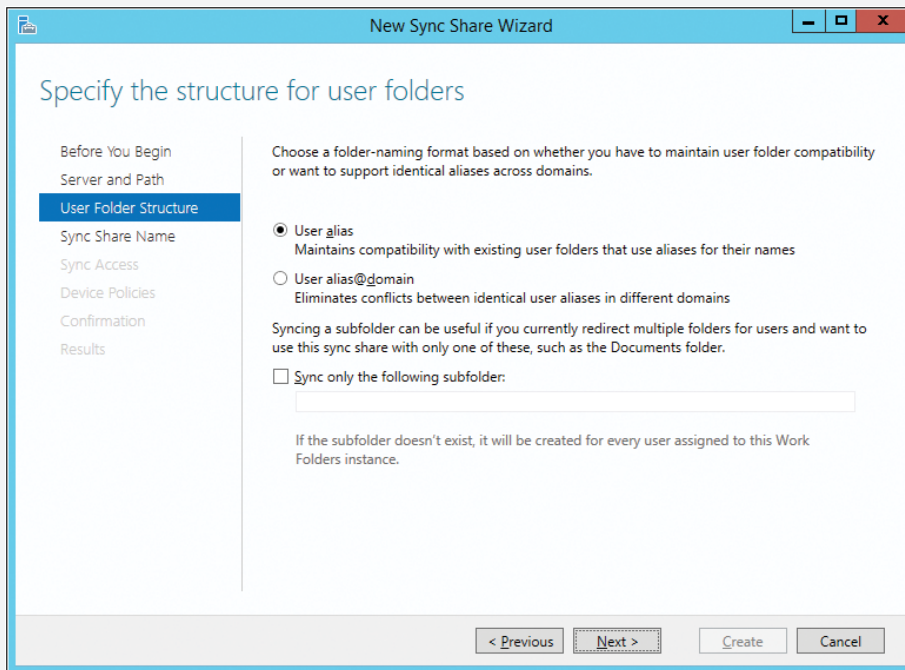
New Sync Share Wizard

Specify the structure for user folders

Before You Begin
Server and Path
User Folder Structure
Sync Share Name
Sync Access
Device Policies
Confirmation
Results

Choose a folder-naming format based on whether you have to maintain user folder compatibility or want to support identical aliases across domains.

User alias
Maintains compatibility with existing user folders that use aliases for their names

User alias@domain
Eliminates conflicts between identical user aliases in different domains

Syncing a subfolder can be useful if you currently redirect multiple folders for users and want to use this sync share with only one of these, such as the Documents folder.

Sync only the following subfolder:

If the subfolder doesn't exist, it will be created for every user assigned to this Work Folders instance.

< Previous
Next >
Create
Cancel